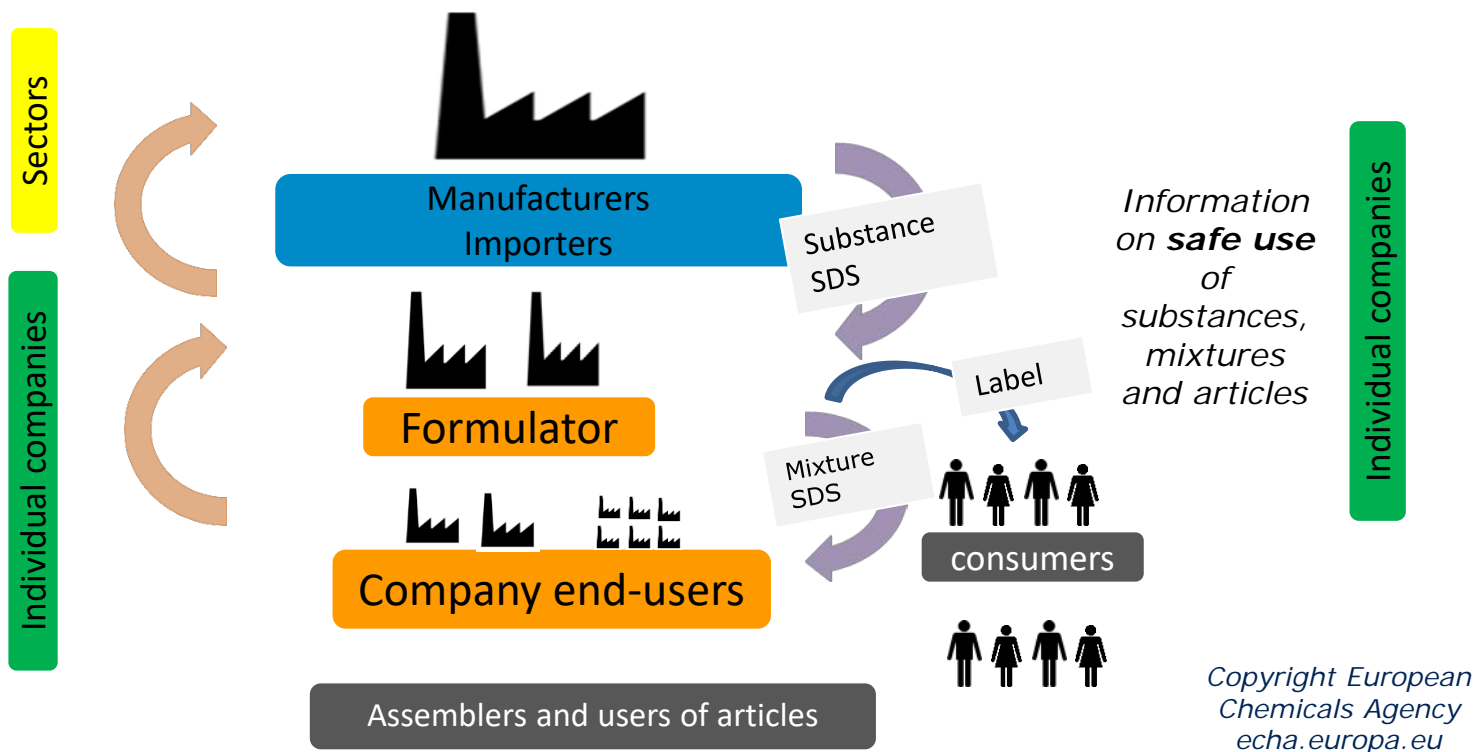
Sectors

Individual companies

Manufacturers
Importers

Substance
SDS

Information on **safe use** of substances, mixtures and articles

Individual companies

Label

Formulator

Mixture
SDS

consumers

Company end-users

Assemblers and users of articles

Copyright European Chemicals Agency
echa.europa.eu